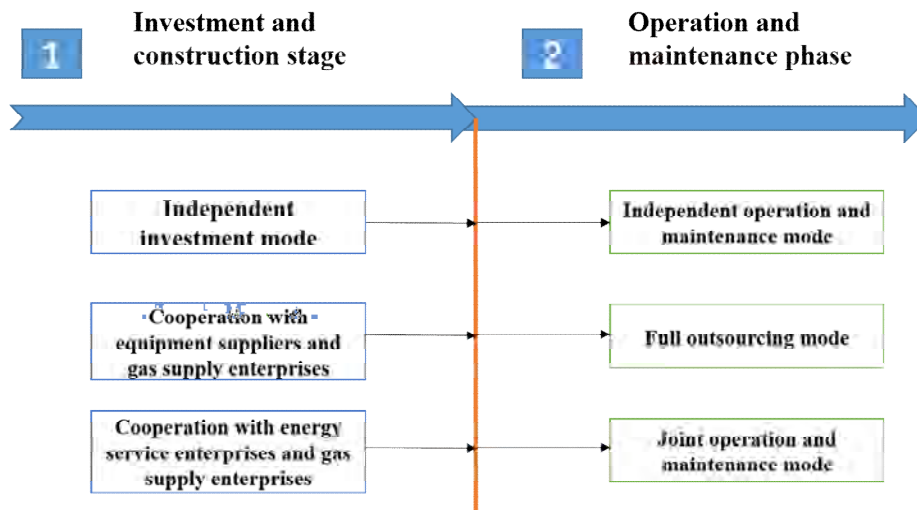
1

Investment and construction stage

2

Operation and maintenance phase

Independent investment mode

Cooperation with equipment suppliers and gas supply enterprises

Cooperation with energy service enterprises and gas supply enterprises

Independent operation and maintenance mode

Full outsourcing mode

Joint operation and maintenance mode